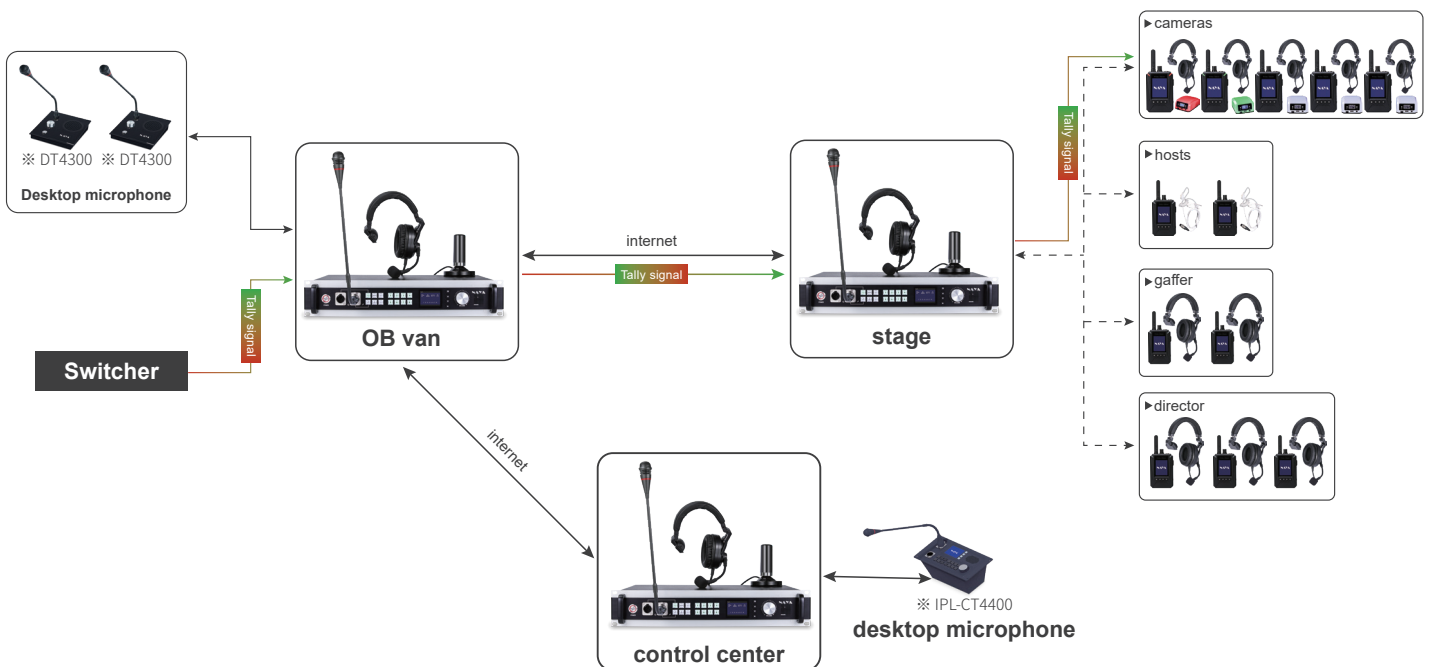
※ DT4300 ※ DT4300
Desktop microphone

Switcher

Tally signal

OB van

internet

Tally signal

stage

Tally signal

▶cameras

▶hosts

▶gaffer

▶director

internet

control center

※ IPL-CT4400
desktop microphone